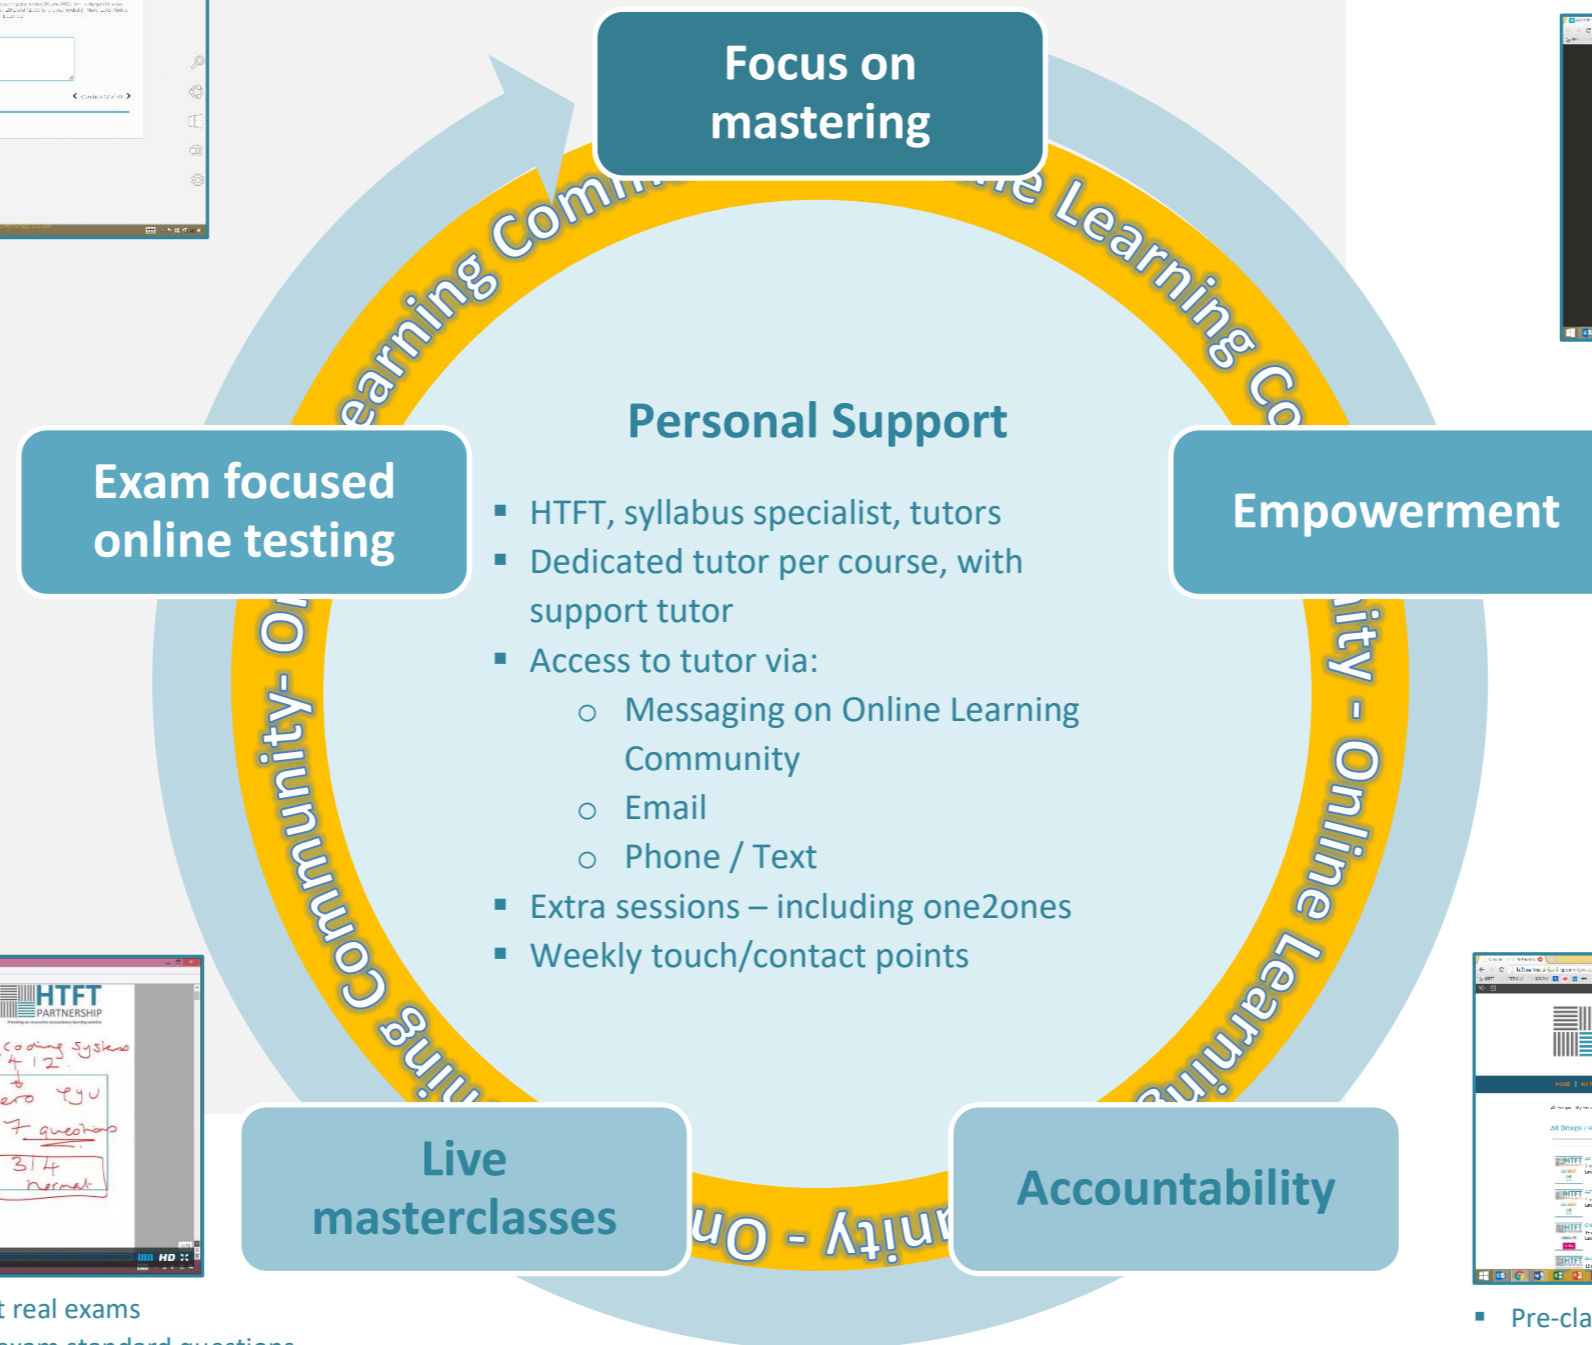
Focus on mastering

Exam focused online testing

Empowerment

Live masterclasses

Accountability

earning Comm e Learning Co ity - Online Learning unity - On ning Community- O

Personal Support

- HTFT, syllabus specialist, tutors
- Dedicated tutor per course, with support tutor
- Access to tutor via:
  - Messaging on Online Learning Community
  - Email
  - Phone / Text
- Extra sessions – including one2ones
- Weekly touch/contact points

HTFT PARTNERSHIP

coding system
4 12
ero
7 questions
3 1 4
normal

HD

t real exams

- Pre-cla